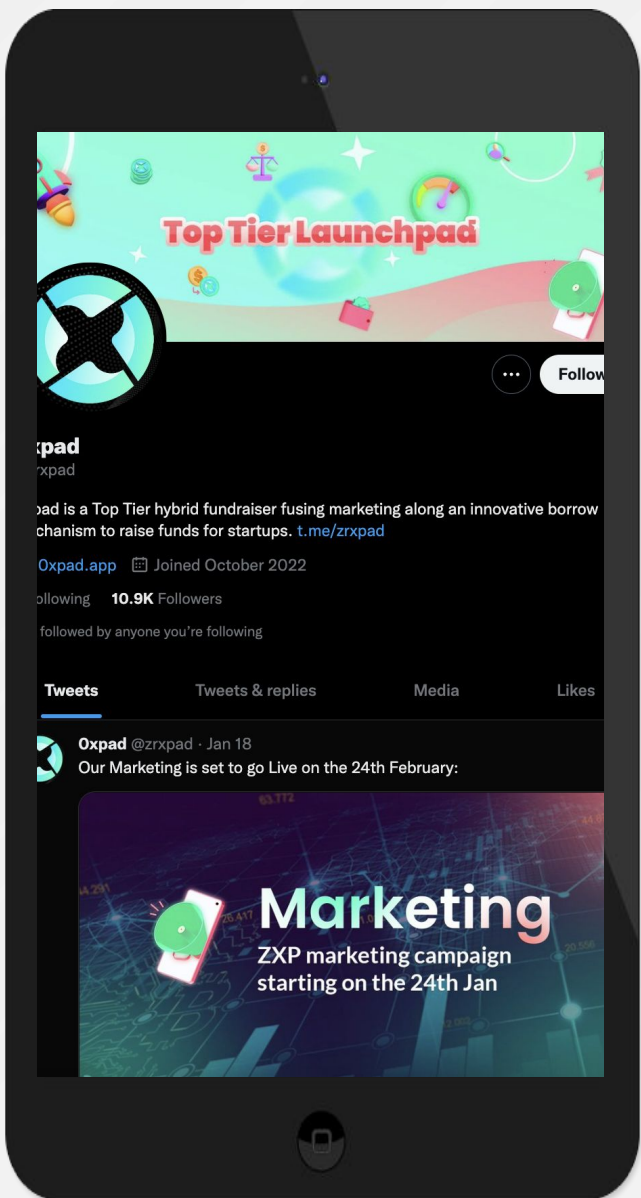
Top Tier Launchpad

Follo

xpad
rxpad

pad is a Top Tier hybrid fundraiser fusing marketing along an innovative borrow chanism to raise funds for startups. t.me/zrxpad

0xpad.app Joined October 2022

ollowing 10.9K Followers

followed by anyone you're following

Tweets Tweets & replies Media Likes

0xpad @zrxpad · Jan 18
Our Marketing is set to go Live on the 24th February:

Marketing
ZXP marketing campaign starting on the 24th Jan